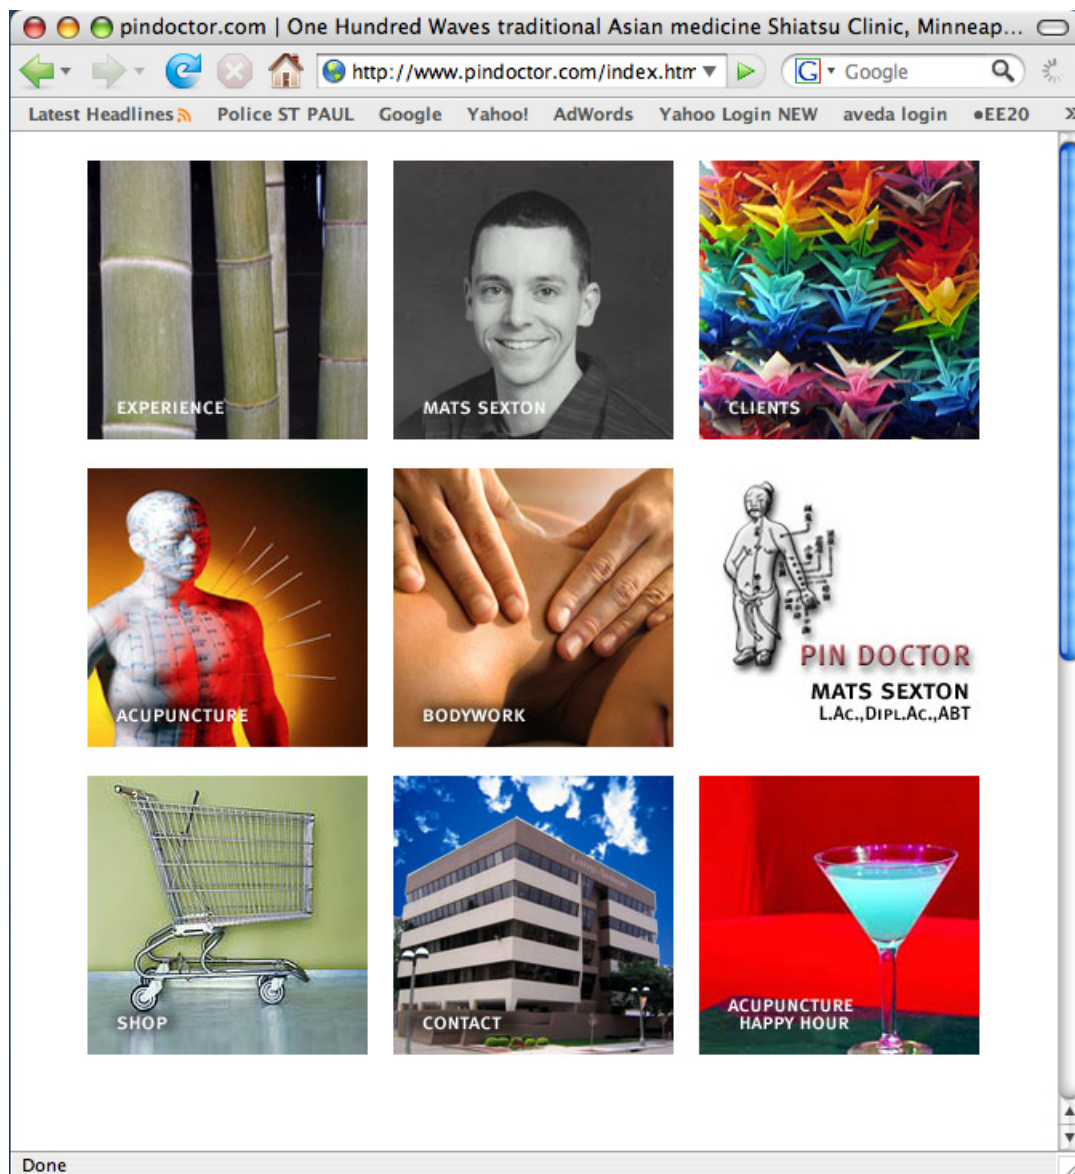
pindoctor.com | One Hundred Waves traditional Asian medicine Shiatsu Clinic, Minneap...

http://www.pindoctor.com/index.htm

Google

Latest Headlines Police ST PAUL Google Yahoo! AdWords Yahoo Login NEW aveda login •EE20

EXPERIENCE

MATS SEXTON

CLIENTS

ACUPUNCTURE

BODYWORK

PIN DOCTOR
MATS SEXTON
L.AC.,DIPL.AC.,ABT

SHOP

CONTACT

ACUPUNCTURE
HAPPY HOUR

Done